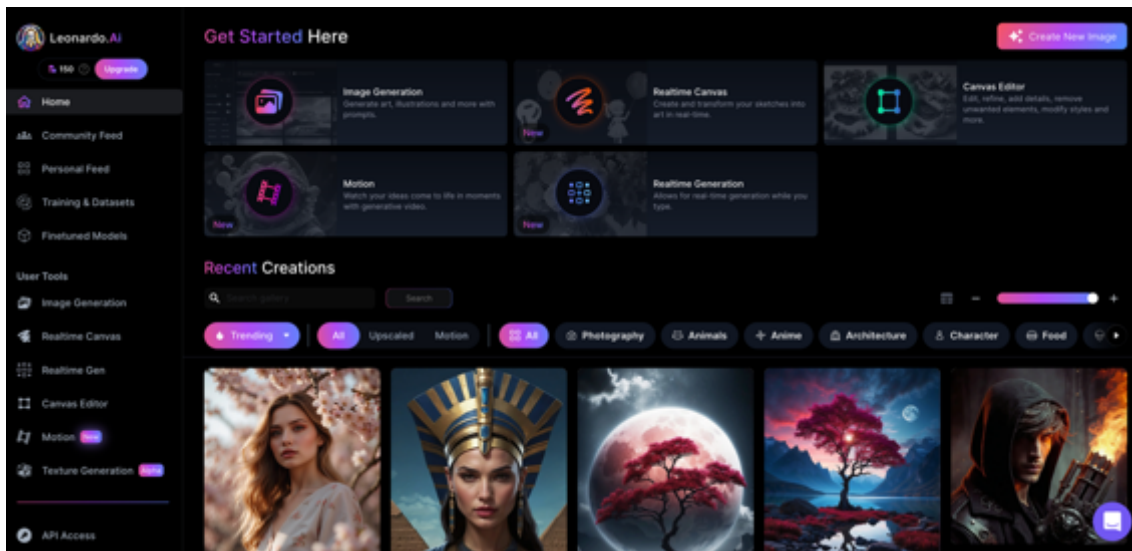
Leonardo.Ai

150 Upgrade

Home
Community Feed
Personal Feed
Training & Datasets
Finetuned Models

User Tools
Image Generation
Realtime Canvas
Realtime Gen
Canvas Editor
Motion New
Texture Generation Alpha

API Access

Get Started Here

Create New Image

Image Generation
Generate art, illustrations and more with prompts.

Realtime Canvas
Create and transform your sketches into art in real-time.
New

Canvas Editor
Edit, refine, add details, remove unwanted elements, modify styles and more.

Motion
Watch your ideas come to life in moments with generative video.
New

Realtime Generation
Allows for real-time generation while you type.
New

Recent Creations

Search gallery
Search

Trending
All
Upscaled
Motion
All
Photography
Animals
Anime
Architecture
Character
Food